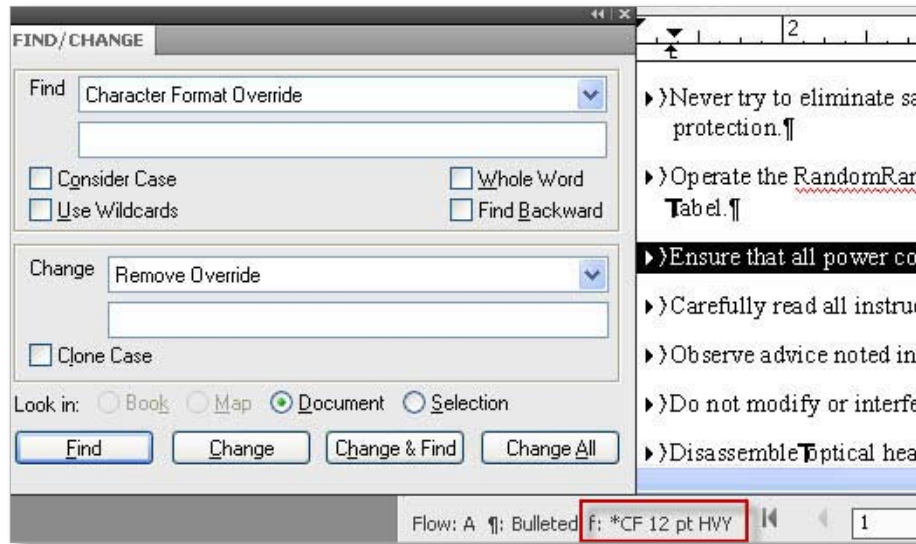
FIND/CHANGE

Find Character Format Override

Consider Case
Whole Word
Use Wildcards
Find Backward

Change Remove Override

Clone Case

Look in: Book Map Document Selection

Find Change Change & Find Change All

Flow: A ¶: Bulleted f: *CF 12 pt HVY

1

2

▸⟩Never try to eliminate sa protection.¶

▸⟩Operate the RandomRar Tabel.¶

▸⟩Ensure that all power co

▸⟩Carefully read all instru

▸⟩Observe advice noted in

▸⟩Do not modify or interfe

▸⟩DisassembleToptical hea